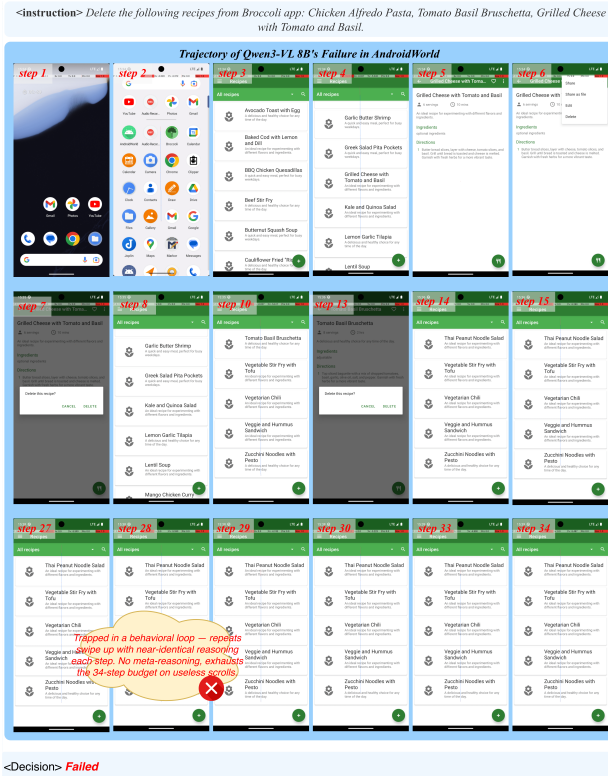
<instruction> Delete the following recipes from Broccoli app: Chicken Alfredo Pasta, Tomato Basil Bruschetta, Grilled Cheese with Tomato and Basil.

Trajectory of Qwen3-VL 8B's Failure in AndroidWorld

step 1

step 2

step 3

step 4

step 5

step 6

Gmail Photos YouTube

YouTube Audio Recorder Photos Gmail

AndroidWorld Audio Recorder Broccoli Codenter

Calendar Camera Chrome Clipper

Clock Contacts Drive Drive

Files Gallery Gmail Google

Joplin Maps Markor Messages

All recipes

Avocado Toast with Egg

Baked Cod with Lemon and Dill

BBQ Chicken Quesadillas

Beef Stir Fry

Butternut Squash Soup

Cauliflower Fried Rice

Garlic Butter Shrimp

Greek Salad Pita Pockets

Grilled Cheese with Tomato and Basil

Kale and Quinoa Salad

Lemon Garlic Tilapia

Lentil Soup

Grilled Cheese with Tomato and Basil

Ingredients

Directions

Share

Share as file

Edit

Delete

step 7

step 8

step 10

step 13

step 14

step 15

Grilled Cheese with Tomato and Basil

Delete this recipe?

CANCEL DELETE

All recipes

Garlic Butter Shrimp

Greek Salad Pita Pockets

Kale and Quinoa Salad

Lemon Garlic Tilapia

Lentil Soup

Mango Chicken Curry

Tomato Basil Bruschetta

Vegetable Stir Fry with Tofu

Vegetarian Chili

Veggie and Hummus Sandwich

Zucchini Noodles with Pesto

Tomato Basil Bruschetta

Delete this recipe?

CANCEL DELETE

Thai Peanut Noodle Salad

Vegetable Stir Fry with Tofu

Vegetarian Chili

Veggie and Hummus Sandwich

Zucchini Noodles with Pesto

step 27

step 28

step 29

step 30

step 33

step 34

All recipes

Thai Peanut Noodle Salad

Vegetable Stir Fry with Tofu

Vegetarian Chili

Veggie and Hummus Sandwich

Zucchini Noodles with Pesto

Trapped in a behavioral loop — repeats swipe up with near-identical reasoning each step. No meta-reasoning, exhausts the 34-step budget on useless scrolls.

<Decision> Failed